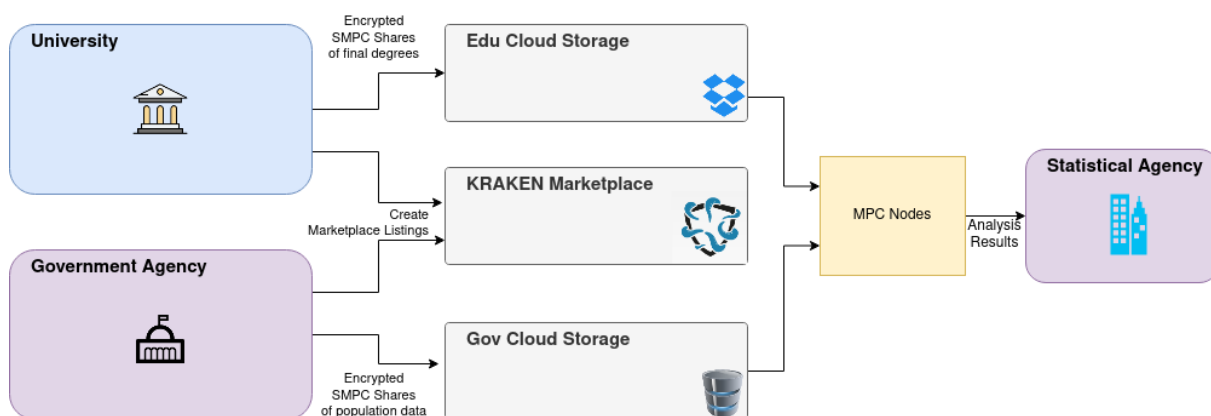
University

Encrypted SMPC Shares of final degrees

Edu Cloud Storage

KRAKEN Marketplace

Create Marketplace Listings

MPC Nodes

Analysis Results

Statistical Agency

Government Agency

Gov Cloud Storage

Encrypted SMPC Shares of population data